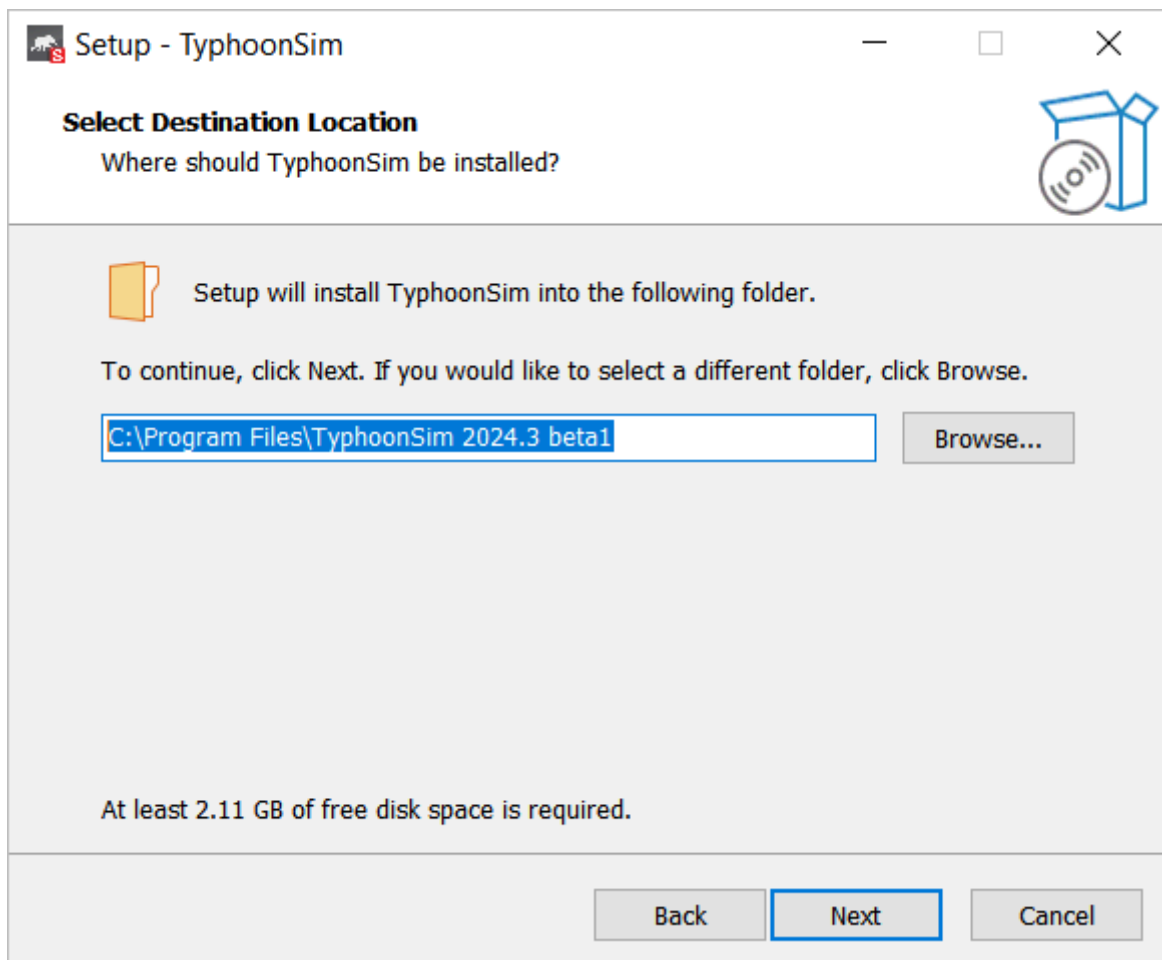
Setup - TyphoonSim

Select Destination Location

Where should TyphoonSim be installed?

Setup will install TyphoonSim into the following folder.

To continue, click Next. If you would like to select a different folder, click Browse.

C:\Program Files\TyphoonSim 2024.3 beta1

Browse...

At least 2.11 GB of free disk space is required.

Back

Next

Cancel